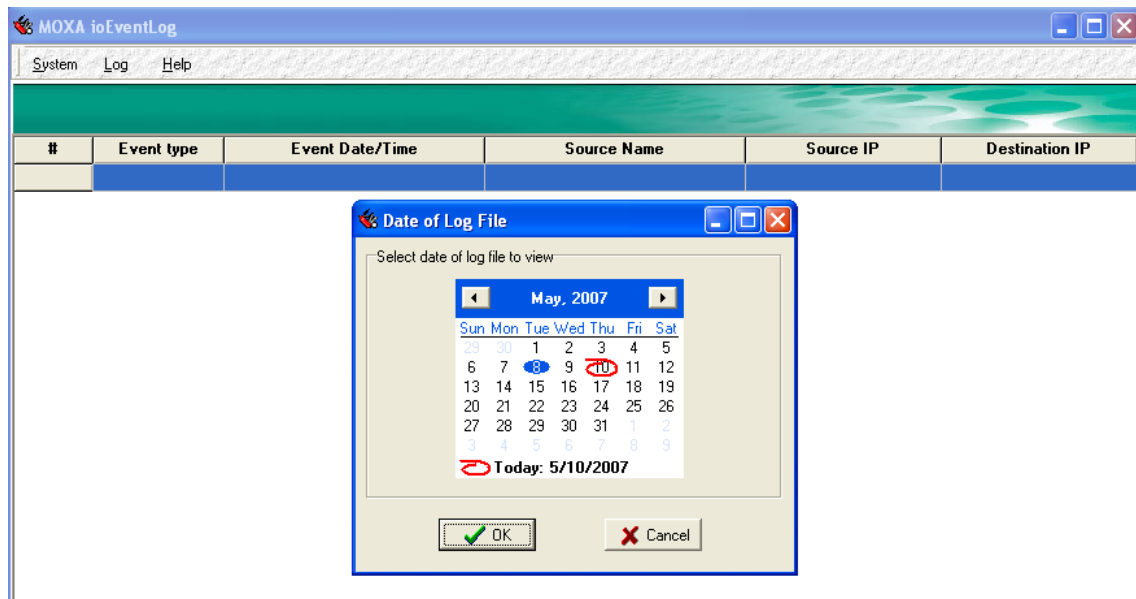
MOXA ioEventLog

System Log Help

| # | Event type | Event Date/Time | Source Name | Source IP | Destination IP |
|---|---|---|---|---|---|
| | | | | | |

Date of Log File

Select date of log file to view

May, 2007

| Sun | Mon | Tue | Wed | Thu | Fri | Sat |
|---|---|---|---|---|---|---|
| 29 | 30 | 1 | 2 | 3 | 4 | 5 |
| 6 | 7 | 8 | 9 | 10 | 11 | 12 |
| 13 | 14 | 15 | 16 | 17 | 18 | 19 |
| 20 | 21 | 22 | 23 | 24 | 25 | 26 |
| 27 | 28 | 29 | 30 | 31 | 1 | 2 |
| 3 | 4 | 5 | 6 | 7 | 8 | 9 |

Today: 5/10/2007

OK

Cancel